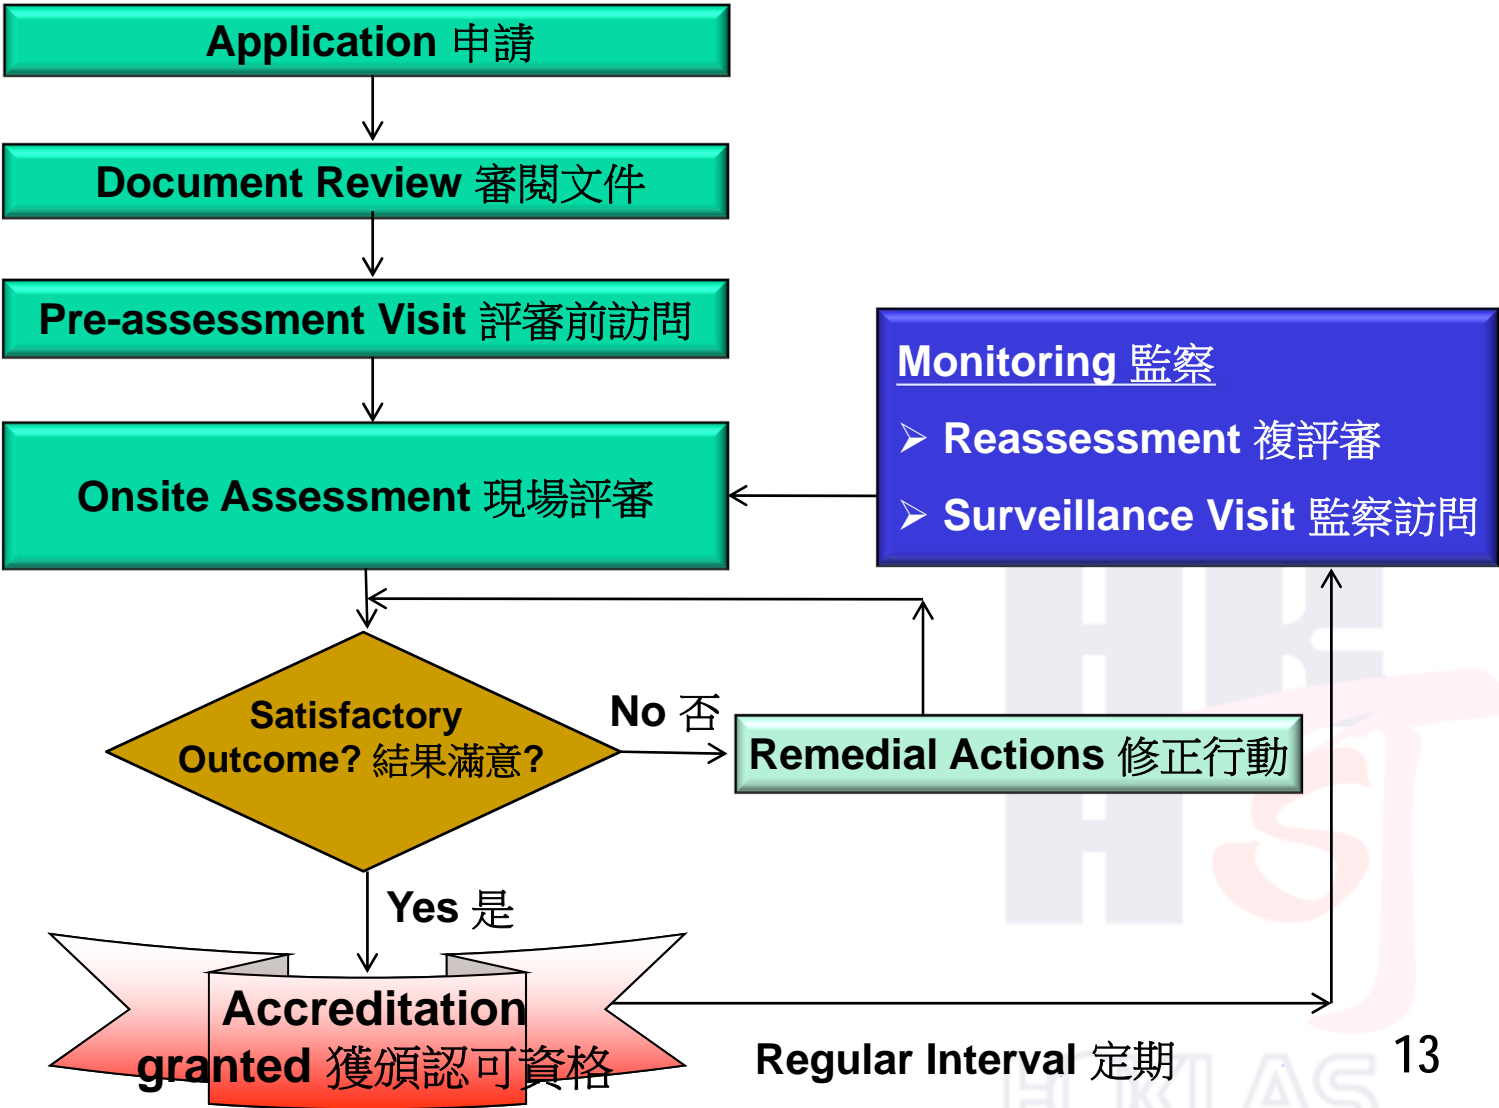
Application 申請

Document Review 審閱文件

Pre-assessment Visit 評審前訪問

Onsite Assessment 現場評審

Monitoring 監察

➢ Reassessment 複評審

➢ Surveillance Visit 監察訪問

Satisfactory Outcome? 結果滿意?

No 否

Remedial Actions 修正行動

Yes 是

Accreditation granted 獲頒認可資格

Regular Interval 定期

13